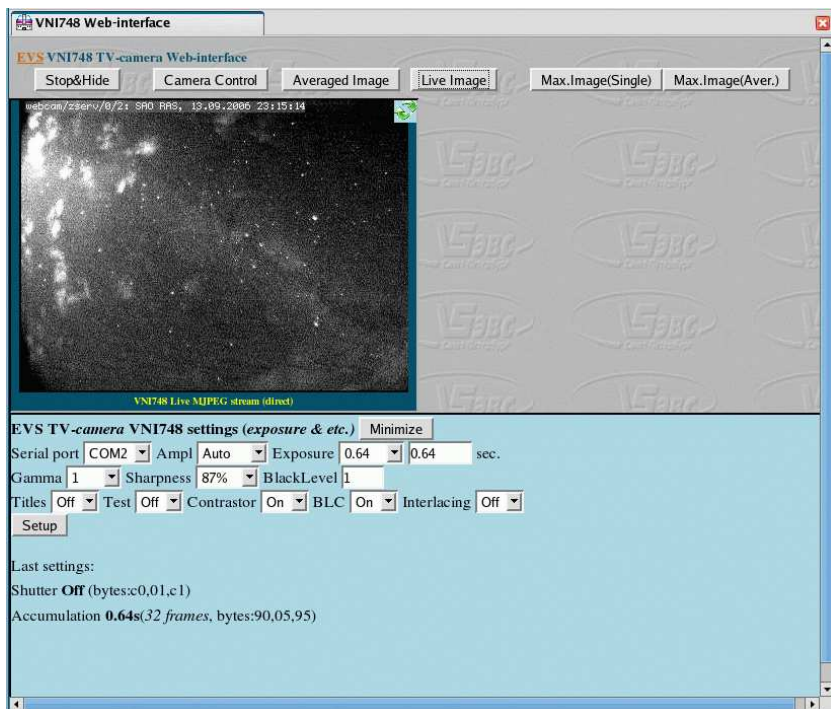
VNI748 Web-interface

EVS VNI748 TV-camera Web-interface

Stop&Hide Camera Control Averaged Image Live Image Max.Image(Single) Max.Image(Aver.)

webcam/zserv/0/2: SAO RAS, 13.09.2006 23:15:14

VNI748 Live MJPEG stream (direct)

EVS TV-camera VNI748 settings (exposure & etc.) Minimize

Serial port COM2 Ampl Auto Exposure 0.64 0.64 sec.

Gamma 1 Sharpness 87% BlackLevel 1

Titles Off Test Off Contrastor On BLC On Interlacing Off

Setup

Last settings:

Shutter **Off** (bytes:c0,01,c1)

Accumulation **0.64s**(*32 frames*, bytes:90,05,95)